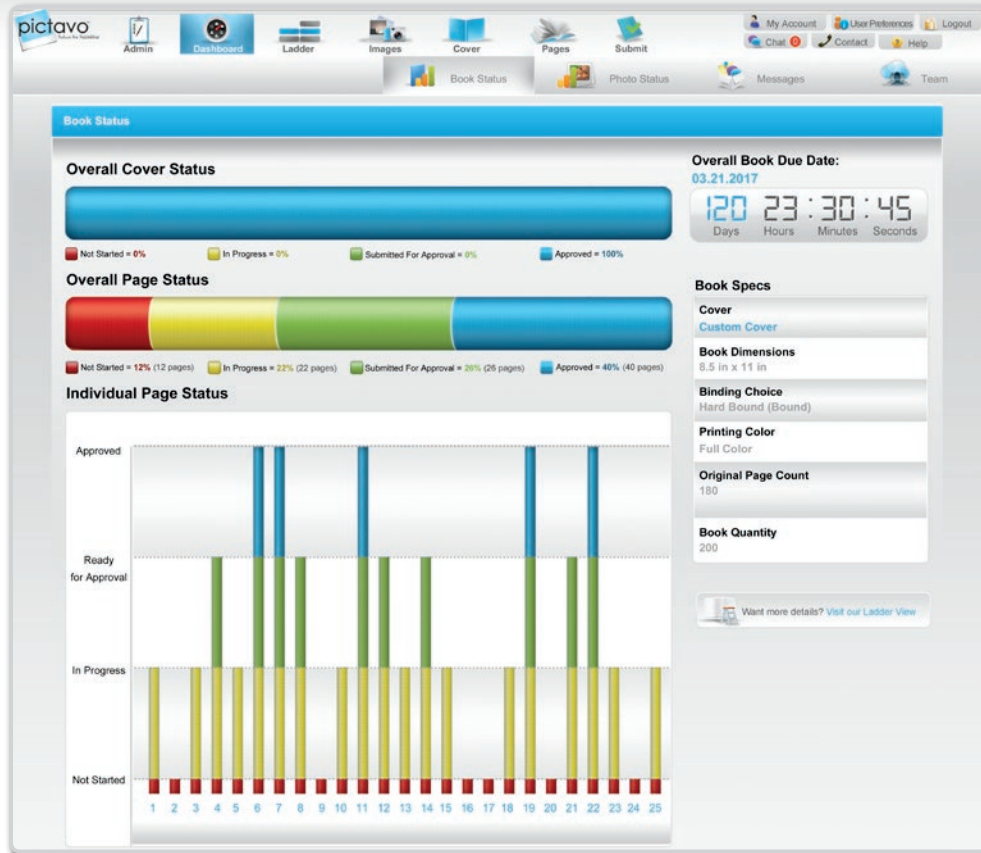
pictavo
Admin Dashboard Ladder Images Cover Pages Submit
My Account User Preferences Logout
Chat 0 Contact Help
Book Status Photo Status Messages Team

Book Status

Overall Cover Status

Not Started = 0% In Progress = 0% Submitted For Approval = 0% Approved = 100%

Overall Page Status

Not Started = 12% (12 pages) In Progress = 22% (22 pages) Submitted For Approval = 26% (26 pages) Approved = 40% (40 pages)

Individual Page Status

Approved
Ready for Approval
In Progress
Not Started

1 2 3 4 5 6 7 8 9 10 11 12 13 14 15 16 17 18 19 20 21 22 23 24 25

Overall Book Due Date:
03.21.2017
120 : 23 : 30 : 45
Days Hours Minutes Seconds

Book Specs
Cover
Custom Cover
Book Dimensions
8.5 in x 11 in
Binding Choice
Hard Bound (Bound)
Printing Color
Full Color
Original Page Count
180
Book Quantity
200

Want more details? Visit our Ladder View